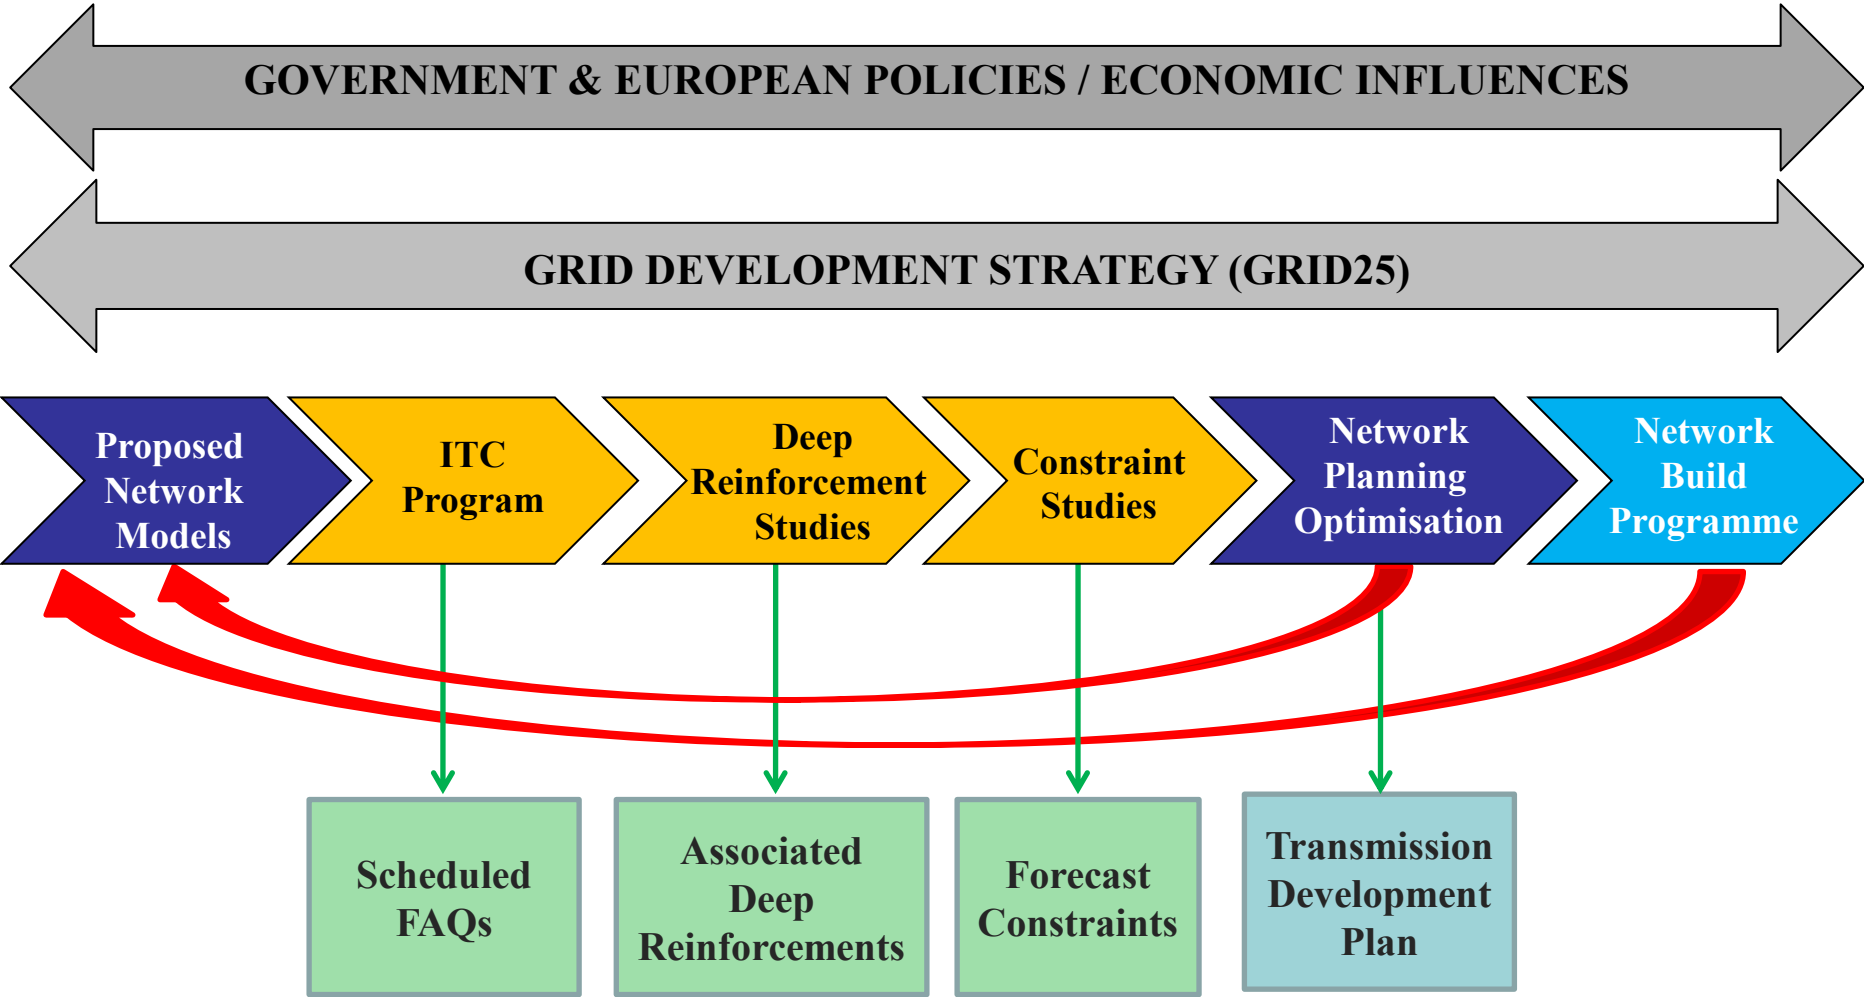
GOVERNMENT & EUROPEAN POLICIES / ECONOMIC INFLUENCES

GRID DEVELOPMENT STRATEGY (GRID25)

Proposed Network Models

ITC Program

Deep Reinforcement Studies

Constraint Studies

Network Planning Optimisation

Network Build Programme

Scheduled FAQs

Associated Deep Reinforcements

Forecast Constraints

Transmission Development Plan